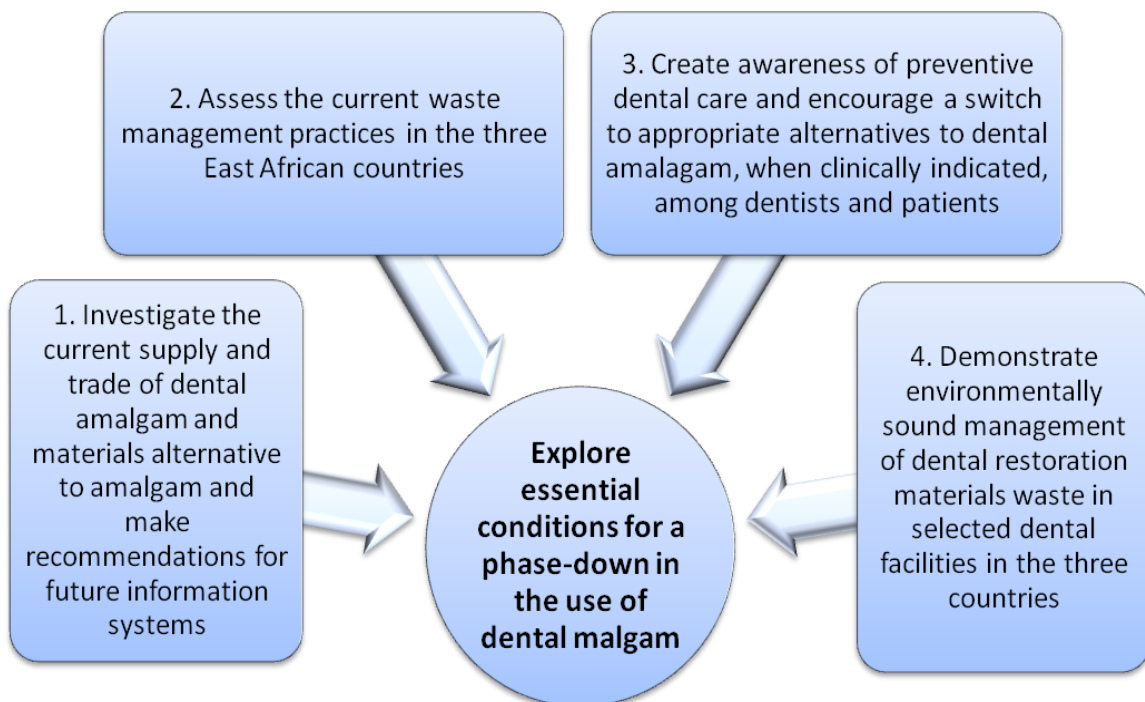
2. Assess the current waste management practices in the three East African countries

3. Create awareness of preventive dental care and encourage a switch to appropriate alternatives to dental amalagam, when clinically indicated, among dentists and patients

1. Investigate the current supply and trade of dental amalgam and materials alternative to amalgam and make recommendations for future information systems

Explore essential conditions for a phase-down in the use of dental malgam

4. Demonstrate environmentally sound management of dental restoration materials waste in selected dental facilities in the three countries